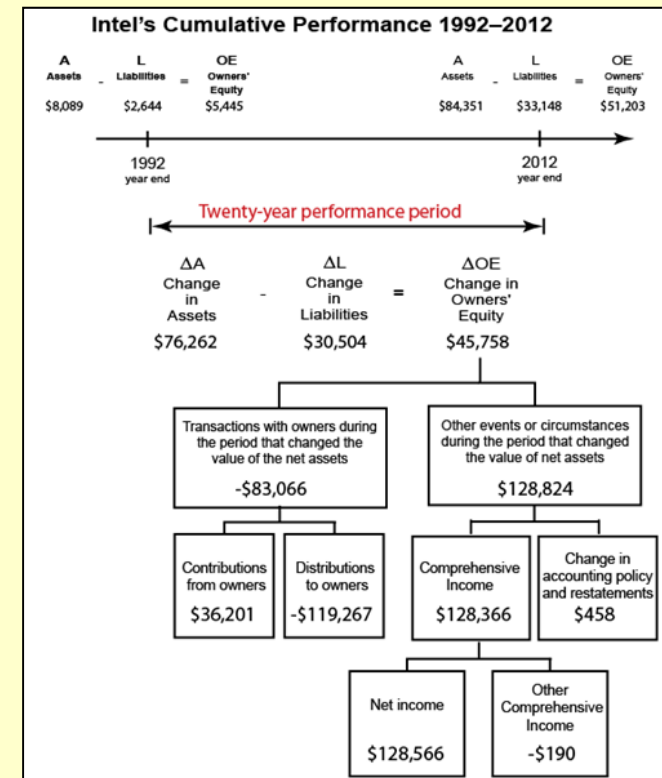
Intel's Cumulative Performance 1992–2012

A Assets - L Liabilities = OE Owners' Equity
$8,089 $2,644 $5,445

A Assets - L Liabilities = OE Owners' Equity
$84,351 $33,148 $51,203

1992
year end

2012
year end

Twenty-year performance period

ΔA Change in Assets - ΔL Change in Liabilities = ΔOE Change in Owners' Equity
$76,262 $30,504 $45,758

Transactions with owners during the period that changed the value of the net assets
-$83,066

Other events or circumstances during the period that changed the value of net assets
$128,824

Contributions from owners
$36,201

Distributions to owners
-$119,267

Comprehensive Income
$128,366

Change in accounting policy and restatements
$458

Net income
$128,566

Other Comprehensive Income
-$190